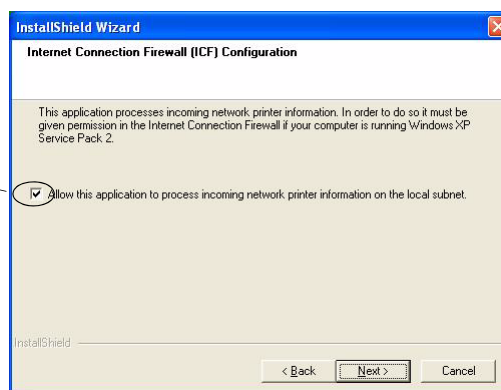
InstallShield Wizard

Internet Connection Firewall (ICF) Configuration

This application processes incoming network printer information. In order to do so it must be given permission in the Internet Connection Firewall if your computer is running Windows XP Service Pack 2.

Allow this application to process incoming network printer information on the local subnet.

InstallShield

< Back | Next > | Cancel